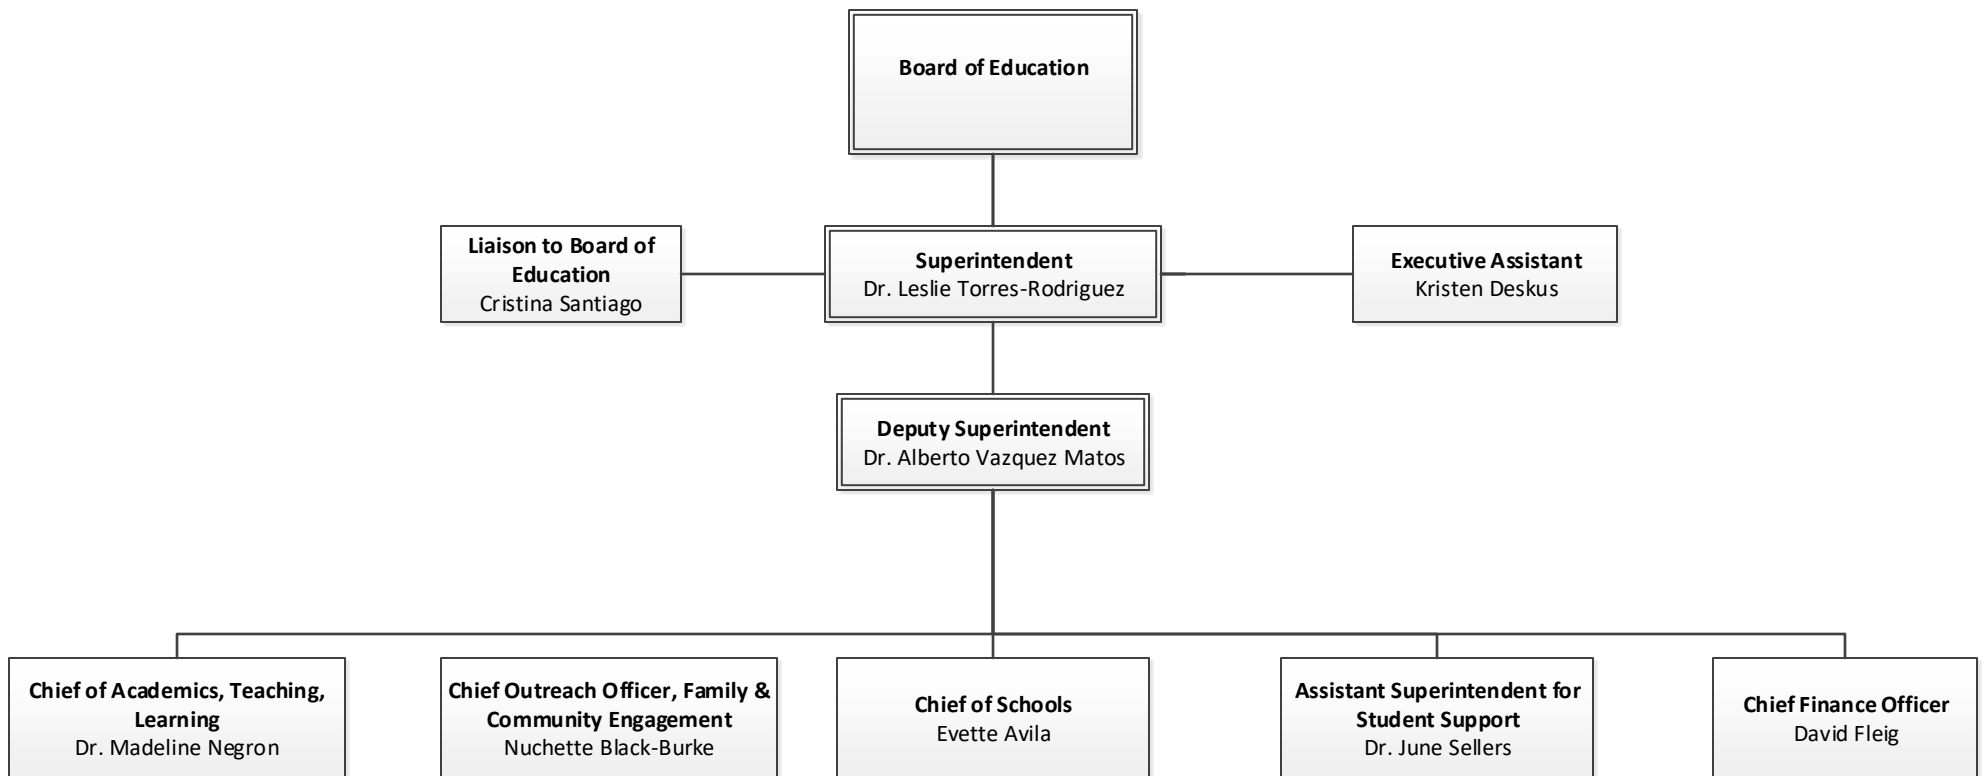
Board of Education

Liaison to Board of Education
Cristina Santiago

Superintendent
Dr. Leslie Torres-Rodriguez

Executive Assistant
Kristen Deskus

Deputy Superintendent
Dr. Alberto Vazquez Matos

Chief of Academics, Teaching, Learning
Dr. Madeline Negron

Chief Outreach Officer, Family & Community Engagement
Nuchette Black-Burke

Chief of Schools
Evette Avila

Assistant Superintendent for Student Support
Dr. June Sellers

Chief Finance Officer
David Fleig